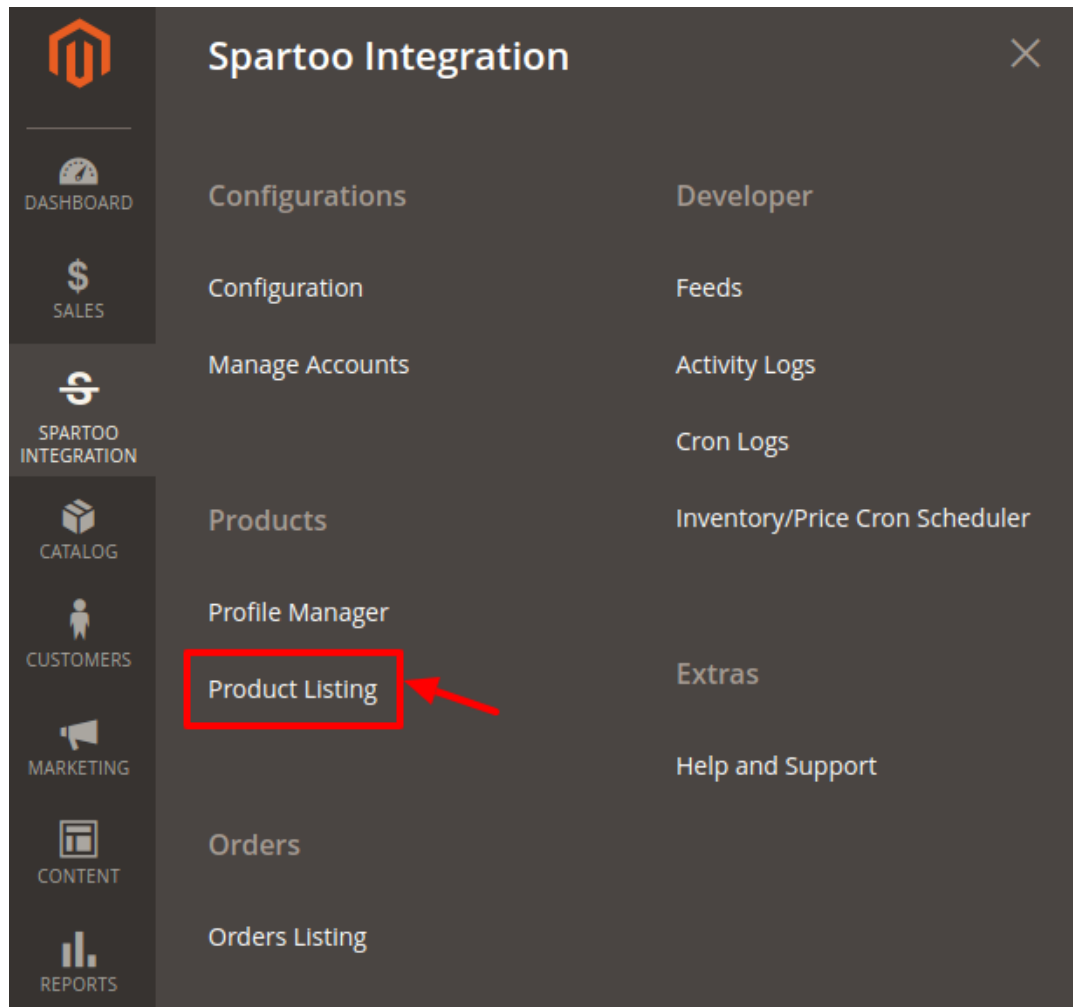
DASHBOARD
SALES
SPARTOO INTEGRATION
CATALOG
CUSTOMERS
MARKETING
CONTENT
REPORTS

Spartoo Integration

Configurations

Configuration

Manage Accounts

Products

Profile Manager

Product Listing

Orders

Orders Listing

Developer

Feeds

Activity Logs

Cron Logs

Inventory/Price Cron Scheduler

Extras

Help and Support